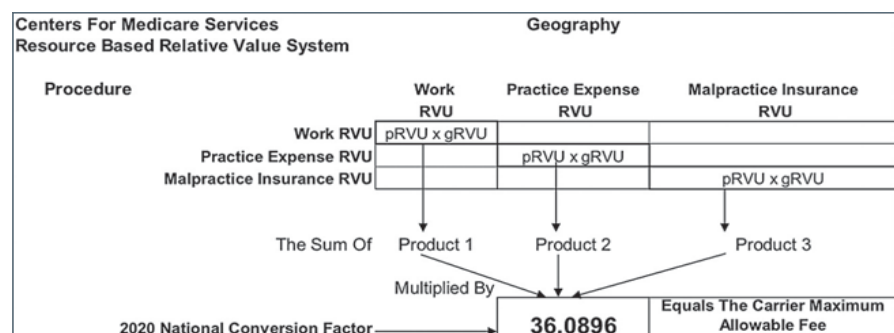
Centers For Medicare Services
Resource Based Relative Value System

Geography

Procedure

| | Work RVU | Practice Expense RVU | Malpractice Insurance RVU |
|---|---|---|---|
| Work RVU | pRVU x gRVU | | |
| Practice Expense RVU | | pRVU x gRVU | |
| Malpractice Insurance RVU | | | pRVU x gRVU |

The Sum Of Product 1 Product 2 Product 3

Multiplied By

2020 National Conversion Factor

36.0896

Equals The Carrier Maximum Allowable Fee